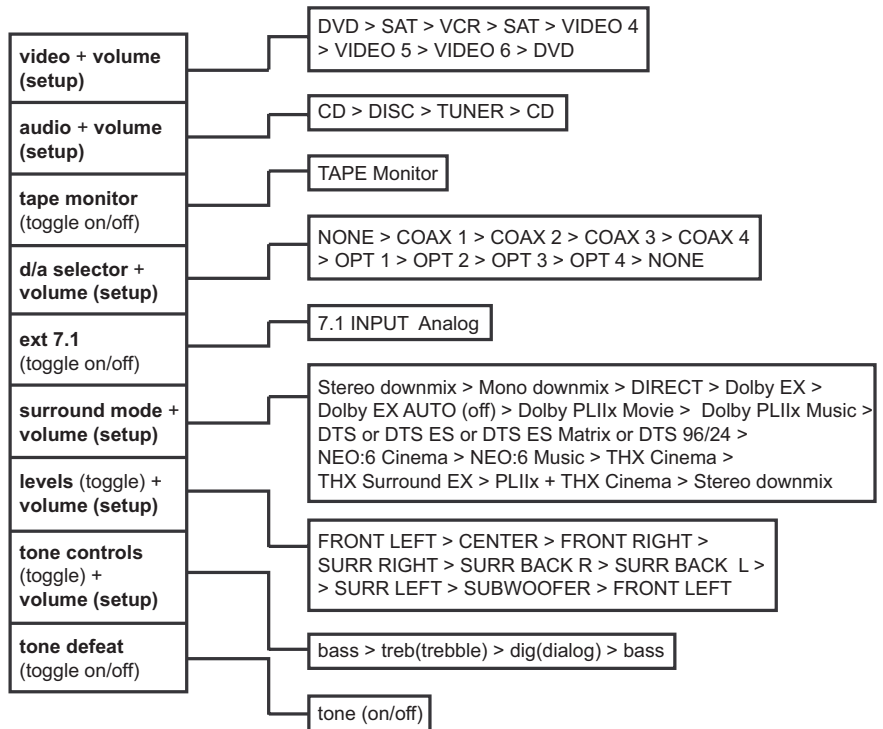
video + volume (setup)

DVD > SAT > VCR > SAT > VIDEO 4 > VIDEO 5 > VIDEO 6 > DVD

audio + volume (setup)

CD > DISC > TUNER > CD

tape monitor (toggle on/off)

TAPE Monitor

d/a selector + volume (setup)

NONE > COAX 1 > COAX 2 > COAX 3 > COAX 4 > OPT 1 > OPT 2 > OPT 3 > OPT 4 > NONE

ext 7.1 (toggle on/off)

7.1 INPUT Analog

surround mode + volume (setup)

Stereo downmix > Mono downmix > DIRECT > Dolby EX > Dolby EX AUTO (off) > Dolby PLIIx Movie > Dolby PLIIx Music > DTS or DTS ES or DTS ES Matrix or DTS 96/24 > NEO:6 Cinema > NEO:6 Music > THX Cinema > THX Surround EX > PLIIx + THX Cinema > Stereo downmix

levels (toggle) + volume (setup)

FRONT LEFT > CENTER > FRONT RIGHT > SURR RIGHT > SURR BACK R > SURR BACK L > > SURR LEFT > SUBWOOFER > FRONT LEFT

tone controls (toggle) + volume (setup)

bass > treb(trebble) > dig(dialog) > bass

tone defeat (toggle on/off)

tone (on/off)